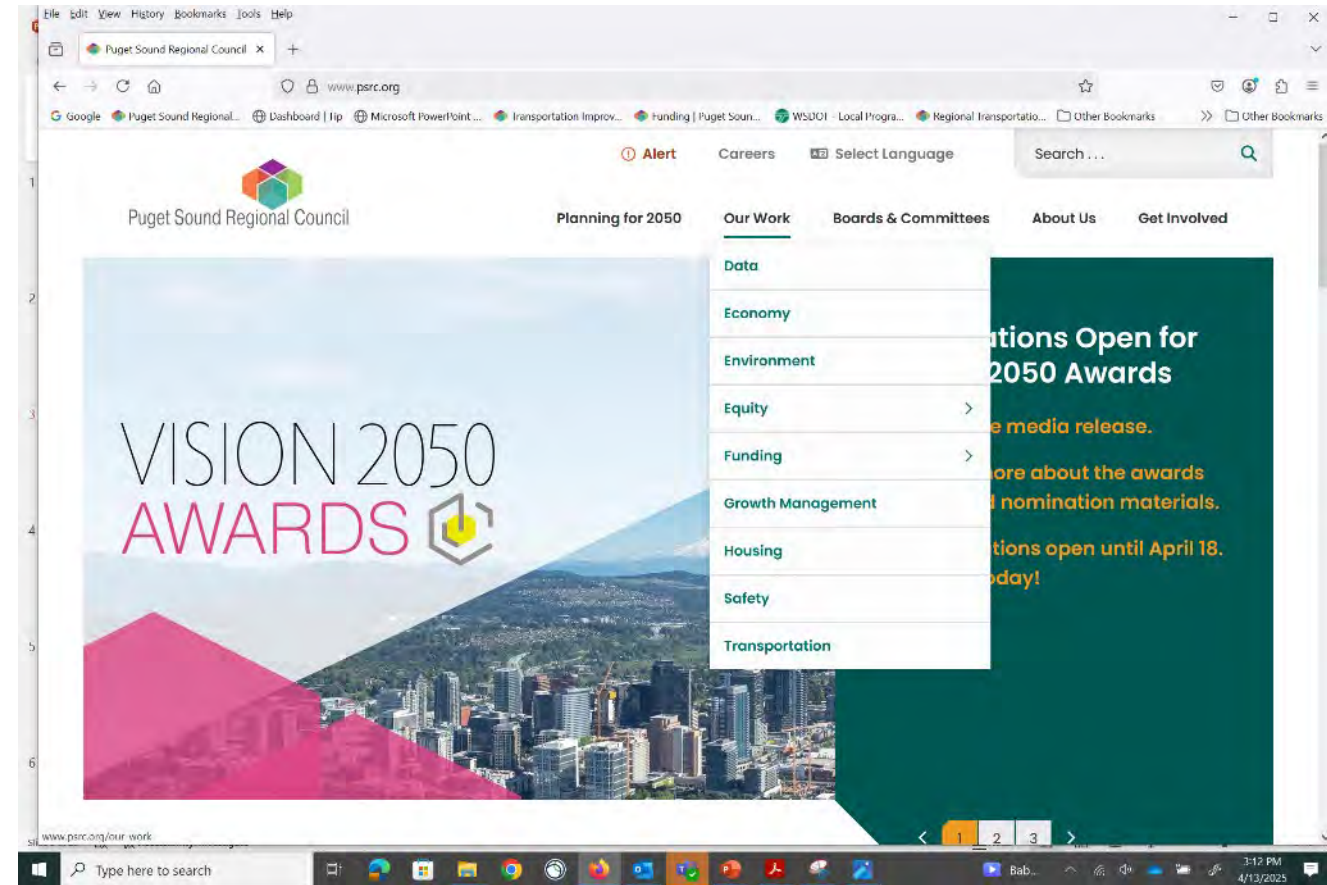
File Edit View History Bookmarks Tools Help

Puget Sound Regional Council ×

www.psrc.org

Google Puget Sound Regional... Dashboard | Tip Microsoft PowerPoint ... Transportation Improv... Funding | Puget Soun... WSDOT - Local Progra... Regional Transportatio... Other Bookmarks >> Other Bookmarks

Alert Careers Select Language Search ...

Puget Sound Regional Council

Planning for 2050 Our Work Boards & Committees About Us Get Involved

Data
Economy
Environment
Equity
Funding
Growth Management
Housing
Safety
Transportation

VISION 2050
AWARDS

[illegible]tions Open for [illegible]2050 Awards

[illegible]e media release.

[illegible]ore about the awards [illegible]d nomination materials.

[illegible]tions open until April 18. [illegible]oday!

1 2 3

www.psrc.org/our-work

Type here to search

Bab...

3:12 PM
4/13/2025